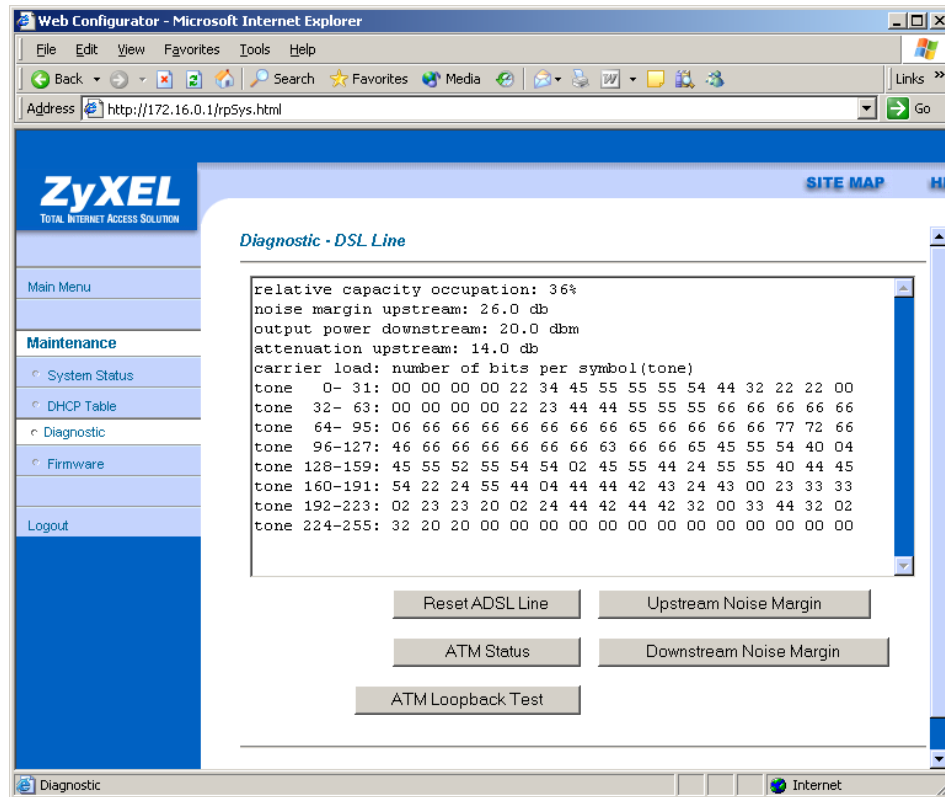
Web Configurator - Microsoft Internet Explorer

File Edit View Favorites Tools Help

Back Search Favorites Media Links

Address http://172.16.0.1/rpSys.html Go

ZyXEL
TOTAL INTERNET ACCESS SOLUTION

SITE MAP HE

Main Menu

Maintenance

System Status

DHCP Table

Diagnostic

Firmware

Logout

Diagnostic - DSL Line

relative capacity occupation: 36%
noise margin upstream: 26.0 db
output power downstream: 20.0 dbm
attenuation upstream: 14.0 db
carrier load: number of bits per symbol(tone)
tone 0- 31: 00 00 00 00 22 34 45 55 55 55 54 44 32 22 22 00
tone 32- 63: 00 00 00 00 22 23 44 44 55 55 55 66 66 66 66 66
tone 64- 95: 06 66 66 66 66 66 66 66 65 66 66 66 66 77 72 66
tone 96-127: 46 66 66 66 66 66 66 63 66 66 65 45 55 54 40 04
tone 128-159: 45 55 52 55 54 54 02 45 55 44 24 55 55 40 44 45
tone 160-191: 54 22 24 55 44 04 44 44 42 43 24 43 00 23 33 33
tone 192-223: 02 23 23 20 02 24 44 42 44 42 32 00 33 44 32 02
tone 224-255: 32 20 20 00 00 00 00 00 00 00 00 00 00 00 00 00

Reset ADSL Line

Upstream Noise Margin

ATM Status

Downstream Noise Margin

ATM Loopback Test

Diagnostic

Internet